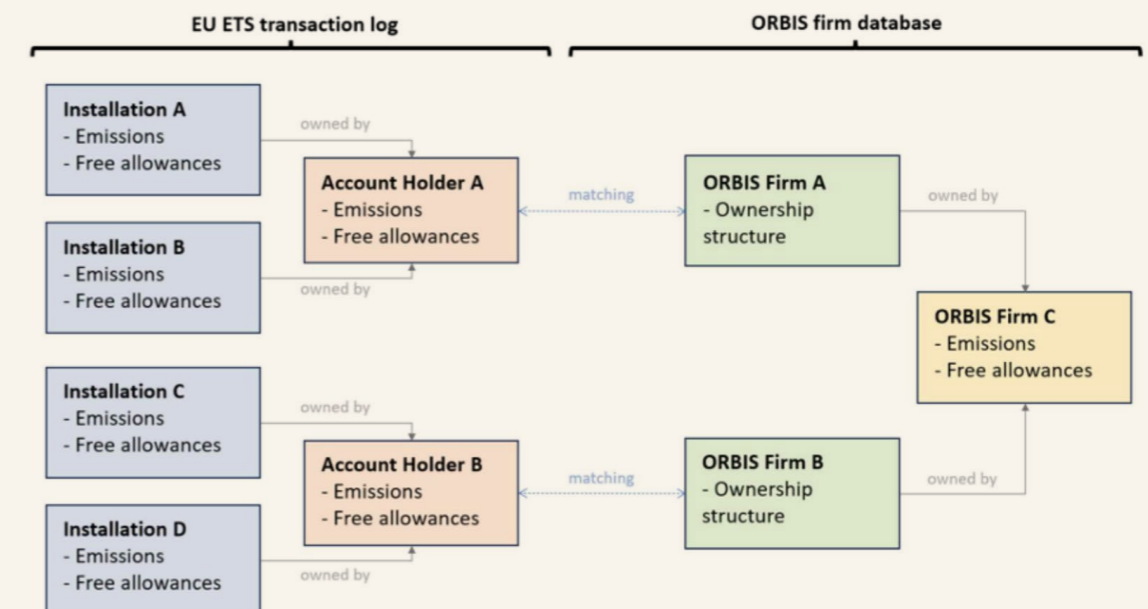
EU ETS transaction log

ORBIS firm database

Installation A
- Emissions
- Free allowances

owned by

Account Holder A
- Emissions
- Free allowances

matching

ORBIS Firm A
- Ownership structure

owned by

Installation B
- Emissions
- Free allowances

owned by

ORBIS Firm C
- Emissions
- Free allowances

Installation C
- Emissions
- Free allowances

owned by

Account Holder B
- Emissions
- Free allowances

matching

ORBIS Firm B
- Ownership structure

owned by

Installation D
- Emissions
- Free allowances

owned by